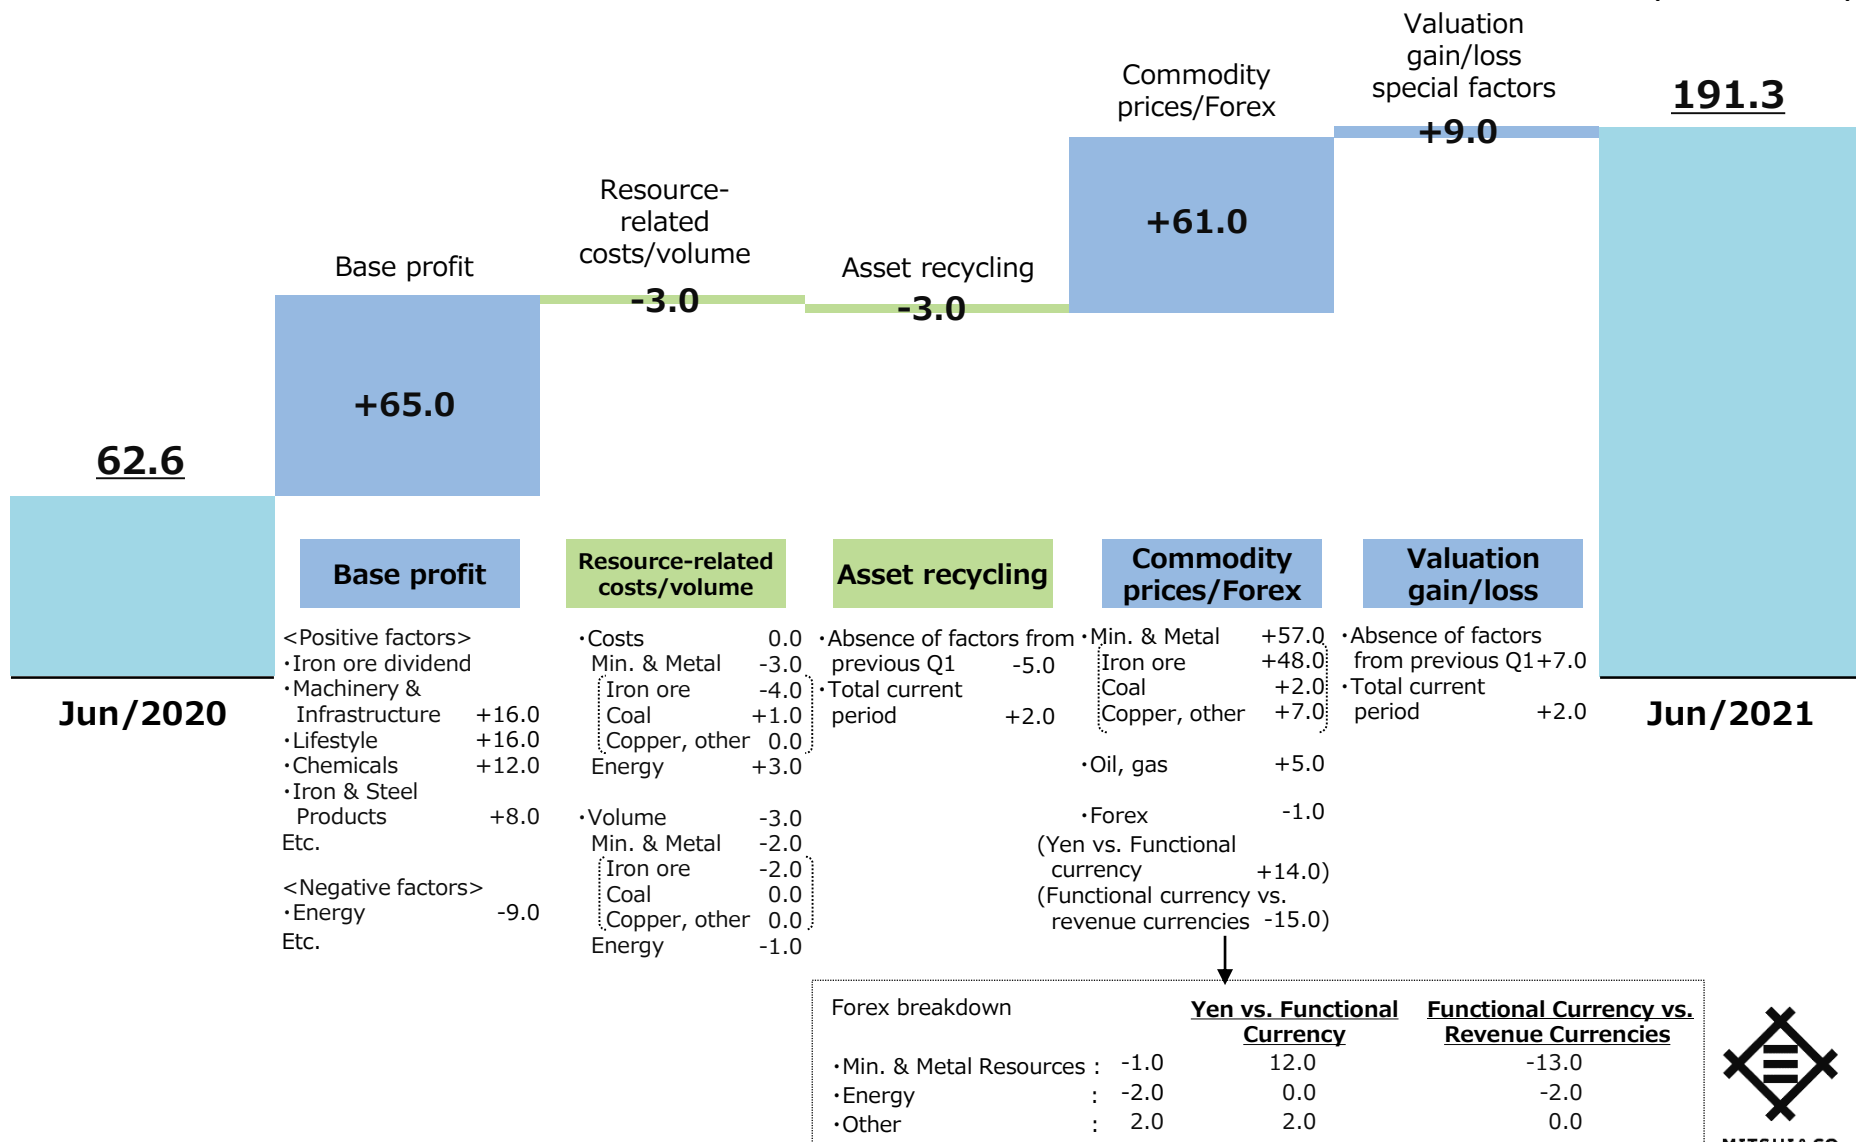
Valuation gain/loss special factors

Commodity prices/Forex

191.3

+9.0

+61.0

Resource-related costs/volume

Base profit

Asset recycling

-3.0

-3.0

+65.0

62.6

Jun/2020

Jun/2021

Base profit

Resource-related costs/volume

Asset recycling

Commodity prices/Forex

Valuation gain/loss

<Positive factors>
・Iron ore dividend
・Machinery & Infrastructure +16.0
・Lifestyle +16.0
・Chemicals +12.0
・Iron & Steel Products +8.0
Etc.

<Negative factors>
・Energy -9.0
Etc.

・Costs 0.0
Min. & Metal -3.0
Iron ore -4.0
Coal +1.0
Copper, other 0.0
Energy +3.0

・Volume -3.0
Min. & Metal -2.0
Iron ore -2.0
Coal 0.0
Copper, other 0.0
Energy -1.0

・Absence of factors from previous Q1 -5.0
・Total current period +2.0

・Min. & Metal +57.0
Iron ore +48.0
Coal +2.0
Copper, other +7.0

・Oil, gas +5.0

・Forex -1.0
(Yen vs. Functional currency +14.0)
(Functional currency vs. revenue currencies -15.0)

・Absence of factors from previous Q1 +7.0
・Total current period +2.0

Forex breakdown

| | | Yen vs. Functional Currency | Functional Currency vs. Revenue Currencies |
|---|---|---|---|
| ・Min. & Metal Resources : | -1.0 | 12.0 | -13.0 |
| ・Energy : | -2.0 | 0.0 | -2.0 |
| ・Other : | 2.0 | 2.0 | 0.0 |

MITSUI & CO.